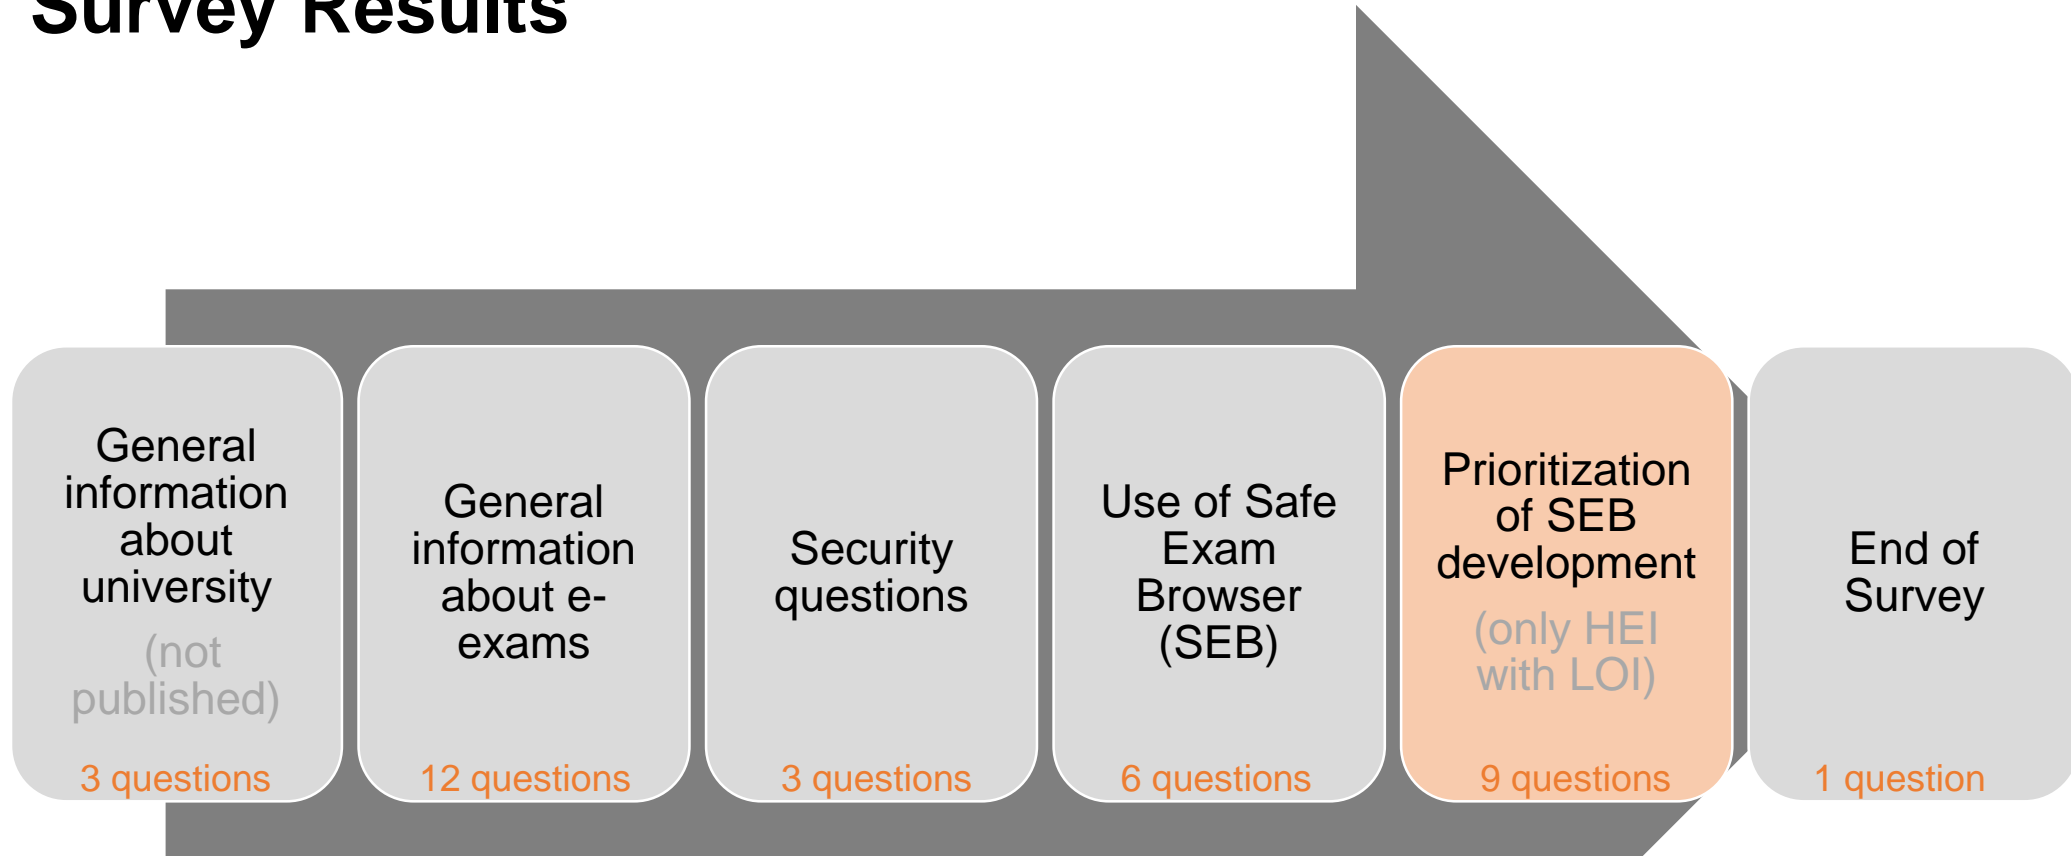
Survey Results

General information about university

(not published)

3 questions

General information about e-exams

12 questions

Security questions

3 questions

Use of Safe Exam Browser (SEB)

6 questions

Prioritization of SEB development

(only HEI with LOI)

9 questions

End of Survey

1 question